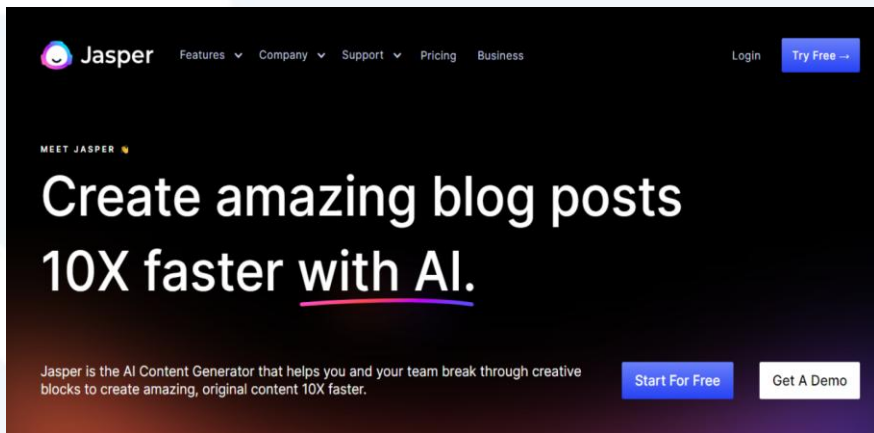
Jasper Features Company Support Pricing Business Login Try Free →

MEET JASPER 👋

Create amazing blog posts 10X faster with AI.

Jasper is the AI Content Generator that helps you and your team break through creative blocks to create amazing, original content 10X faster.

Start For Free

Get A Demo